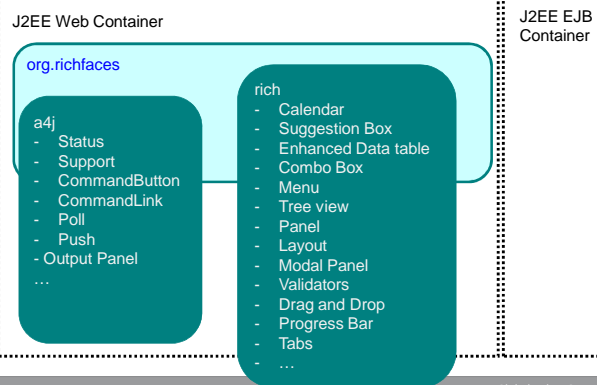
J2EE Web Container

J2EE EJB Container

org.richfaces

a4j
- Status
- Support
- CommandButton
- CommandLink
- Poll
- Push
- Output Panel
…

rich
- Calendar
- Suggestion Box
- Enhanced Data table
- Combo Box
- Menu
- Tree view
- Panel
- Layout
- Modal Panel
- Validators
- Drag and Drop
- Progress Bar
- Tabs
- …